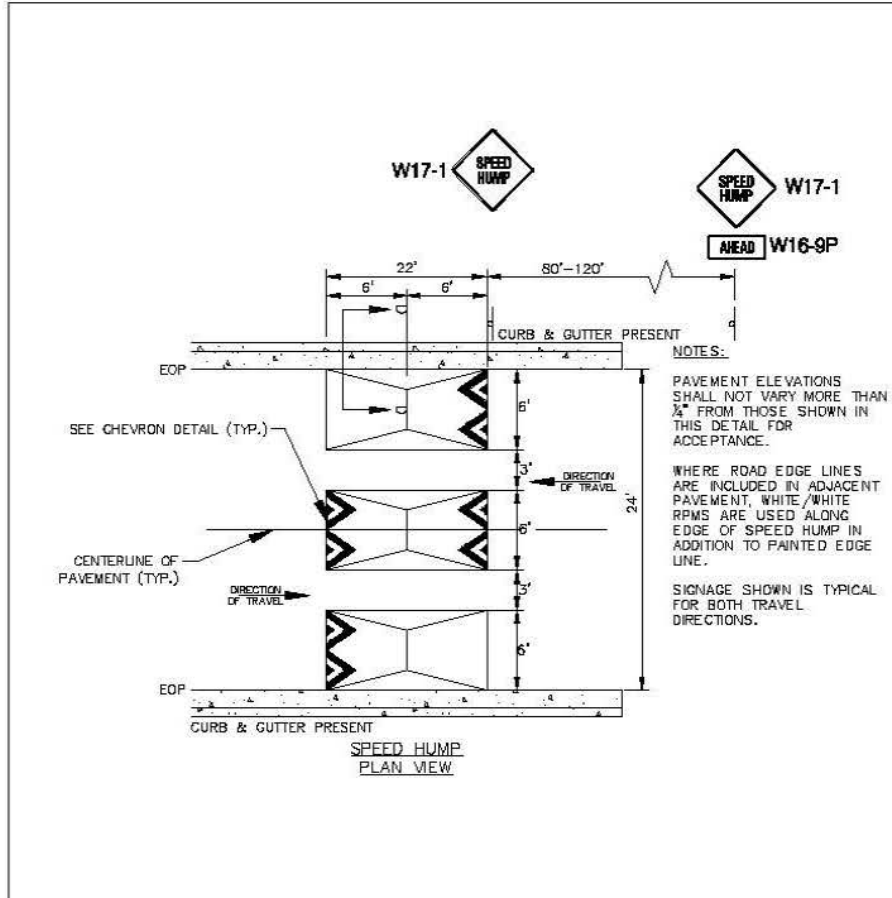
W17-1 SPEED HUMP

SPEED HUMP W17-1

AHEAD W16-9P

22'

6'

6'

80'–120'

CURB & GUTTER PRESENT

EOP

NOTES:

PAVEMENT ELEVATIONS SHALL NOT VARY MORE THAN $\frac{1}{4}$" FROM THOSE SHOWN IN THIS DETAIL FOR ACCEPTANCE.

WHERE ROAD EDGE LINES ARE INCLUDED IN ADJACENT PAVEMENT, WHITE/WHITE RPMS ARE USED ALONG EDGE OF SPEED HUMP IN ADDITION TO PAINTED EDGE LINE.

SIGNAGE SHOWN IS TYPICAL FOR BOTH TRAVEL DIRECTIONS.

SEE CHEVRON DETAIL (TYP.)

6'

3'

DIRECTION OF TRAVEL

6'

24'

CENTERLINE OF PAVEMENT (TYP.)

DIRECTION OF TRAVEL

3'

6'

EOP

CURB & GUTTER PRESENT

SPEED HUMP
PLAN VIEW